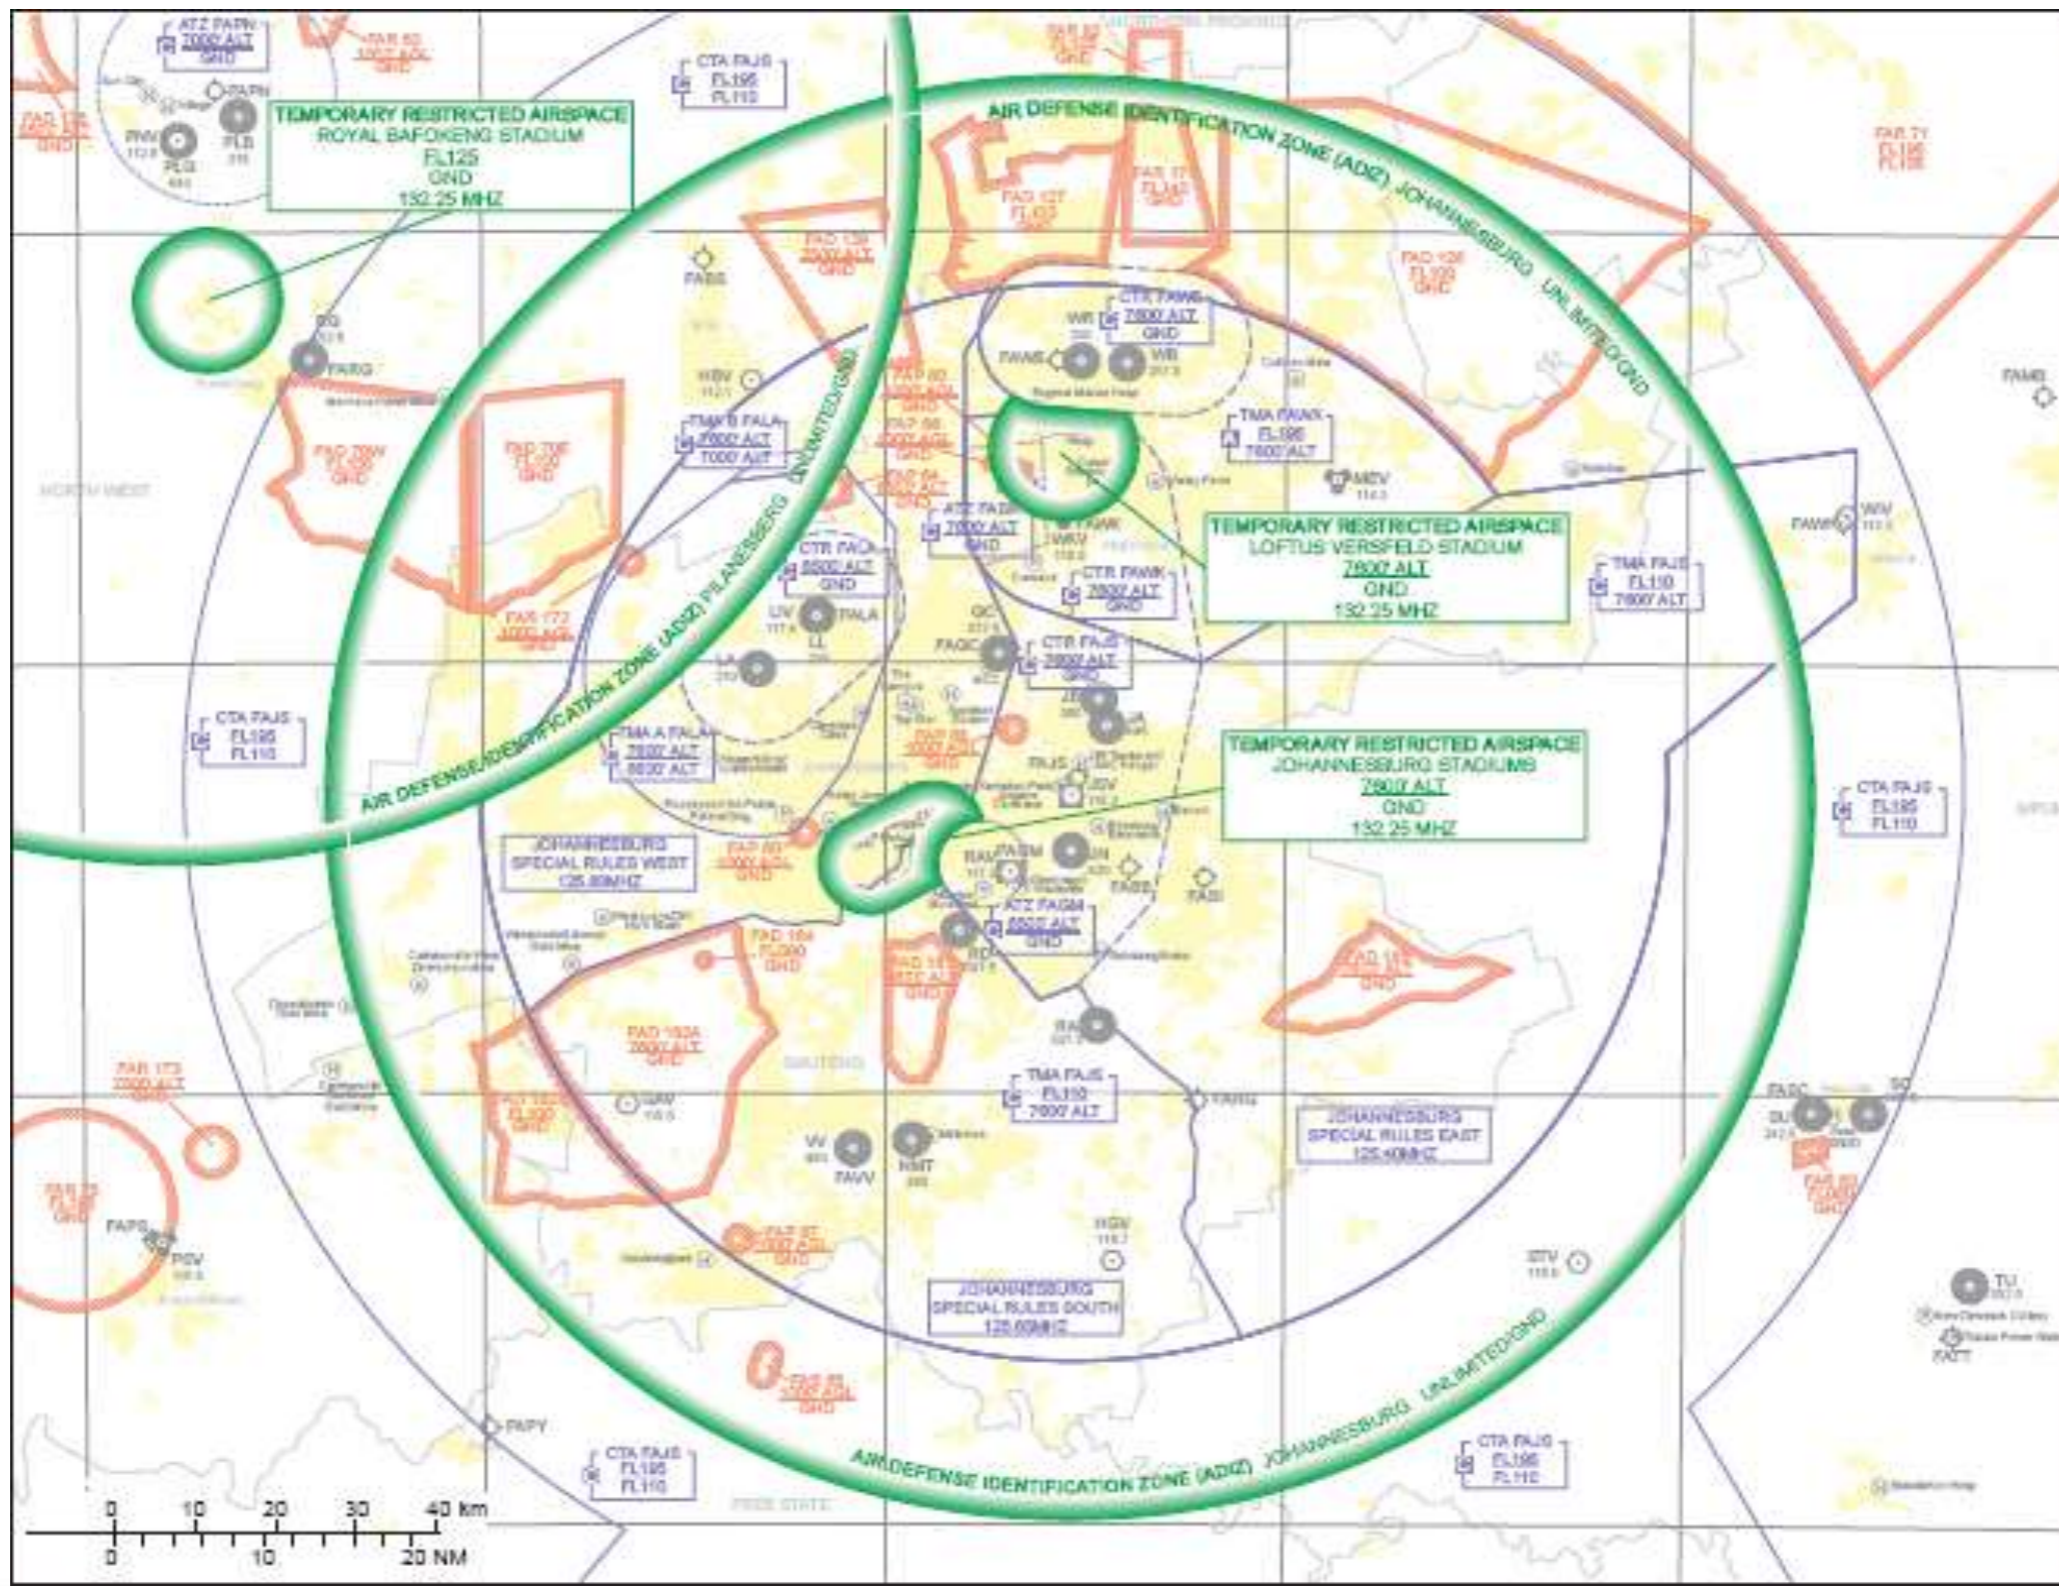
ATZ FAPN
7000' ALT
GND

FAR 60
3000' AGL
GND

CTA FAJS
FL195
FL110

FAR 136
GND

PNV
PLB

TEMPORARY RESTRICTED AIRSPACE
ROYAL BAFOKENG STADIUM
FL125
GND
132.25 MHZ

AIR DEFENSE IDENTIFICATION ZONE (ADIZ) JOHANNESBURG UNLIMITED/GND

FAR 71
FL195
FL195

FAD 127
FL100

FAR 77
FL140
GND

FAD 139
7000' ALT
GND

FAD 128
FL100
GND

FASS

CTR FAWB
7600' ALT
GND

WR
FAWB
WB

FAMS

FARG

WBV

TMA FAWK
FL195
7600' ALT

TMA B FALA
7600' ALT
7000' ALT

FAD 70W
FL090
GND

FAD 70E
FL090
GND

NORTH WEST

MGV

ATZ FAGB
7000' ALT
GND

FAWK
WKV

TEMPORARY RESTRICTED AIRSPACE
LOFTUS VERSFELD STADIUM
7800' ALT
GND
132.25 MHZ

FAWN
WIV

CTR FALA
6600' ALT
GND

AIR DEFENSE IDENTIFICATION ZONE (ADIZ) PILANESBERG UNLIMITED/GND

CTR FAWK
7600' ALT
GND

TMA FAJS
FL110
7600' ALT

FAR 172
3000' AGL
GND

LIV
FALA
GIC

CTR FAJS
7600' ALT
GND

FAGC

LA

CTA FAJS
FL195
FL110

TMA A FALA
7600' ALT
6600' ALT

TEMPORARY RESTRICTED AIRSPACE
JOHANNESBURG STADIUMS
7800' ALT
GND
132.25 MHZ

FAJS
JSV

CTA FAJS
FL195
FL110

AIR DEFENSE IDENTIFICATION ZONE (ADIZ) PILANESBERG

JOHANNESBURG
SPECIAL RULES WEST
125.80MHZ

FAGM
FASI

ATZ FAGM
6600' ALT
GND

FAD 164
FL090
GND

FAD 116
GND

FAR 173
7000' ALT
GND

FAD 163A
7600' ALT
GND

GAUTENG

TMA FAJS
FL110
7600' ALT

FARS

JOHANNESBURG
SPECIAL RULES EAST
125.40MHZ

VV
FAVV
HMT

FASC
SC

FAPS
PSV

FAR 87
7000' ALT
GND

HGV

STV

TU

FATT

JOHANNESBURG
SPECIAL RULES SOUTH
125.60MHZ

FAR 88
7000' ALT
GND

FAPY

CTA FAJS
FL195
FL110

AIR DEFENSE IDENTIFICATION ZONE (ADIZ) JOHANNESBURG UNLIMITED/GND

CTA FAJS
FL195
FL110

FREE STATE

0 10 20 30 40 km
0 10 20 NM